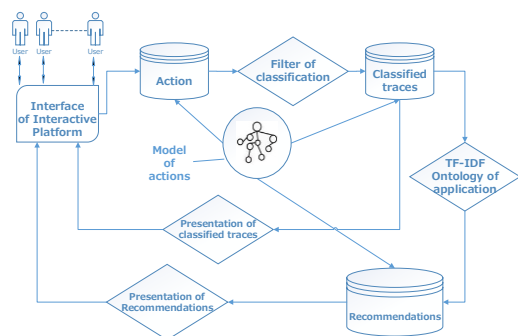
User User User

Interface of Interactive Platform

Action

Filter of classification

Classified traces

Model of actions

TF-IDF Ontology of application

Presentation of classified traces

Presentation of Recommendations

Recommendations